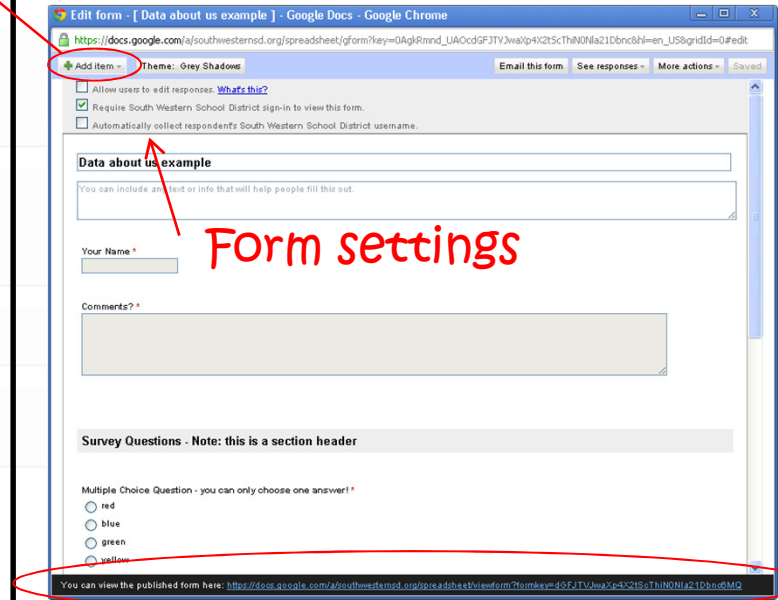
Edit form - [ Data about us example ] - Google Docs - Google Chrome

https://docs.google.com/a/southwesternsd.org/spreadsheet/gform?key=0AgkRmnd_UAOcdGFJTVJwaXp4X2tScThiN0Nla21Dbnc&hl=en_US&gridId=0#edit

Add item

Theme: Grey Shadows

Email this form

See responses

More actions

Saved

Allow users to edit responses. What's this?

Require South Western School District sign-in to view this form.

Automatically collect respondent's South Western School District username.

Data about us example

You can include any text or info that will help people fill this out.

Form settings

Your Name *

Comments? *

Survey Questions - Note: this is a section header

Multiple Choice Question - you can only choose one answer! *

red

blue

green

yellow

You can view the published form here: https://docs.google.com/a/southwesternsd.org/spreadsheet/viewform?formkey=dGFJTVJwaXp4X2tScThiN0Nla21Dbnc6MQ